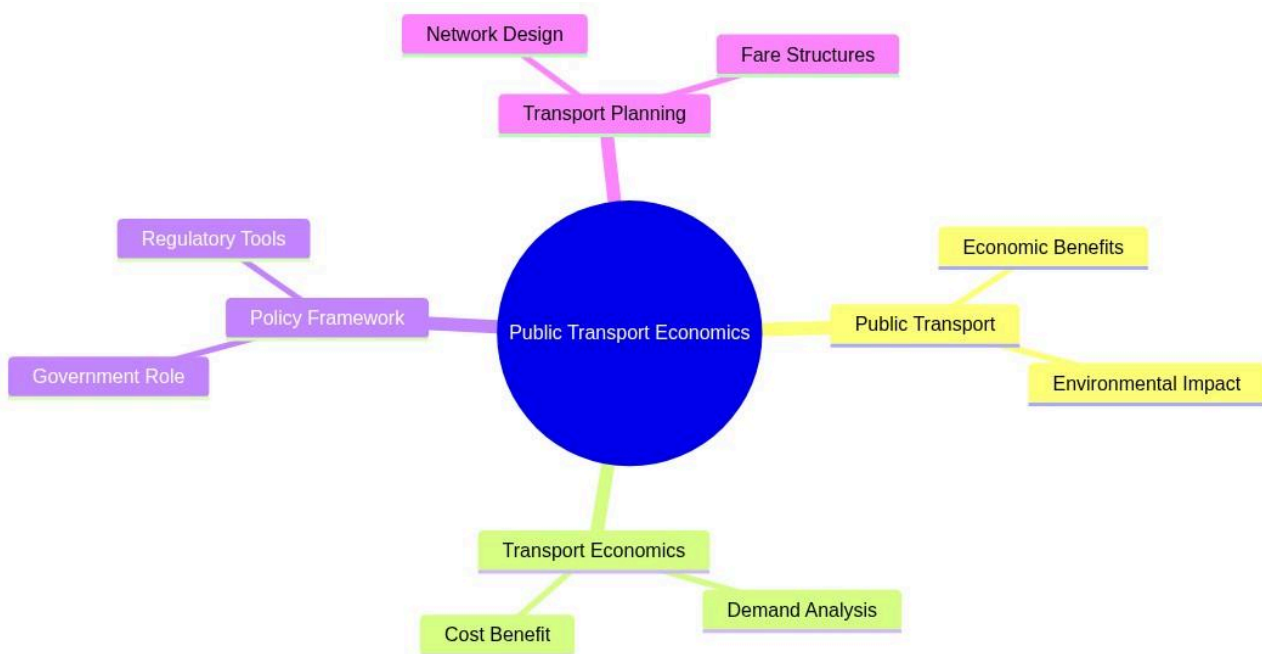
Network Design

Fare Structures

Transport Planning

Regulatory Tools

Policy Framework

Government Role

Public Transport Economics

Economic Benefits

Public Transport

Environmental Impact

Transport Economics

Cost Benefit

Demand Analysis